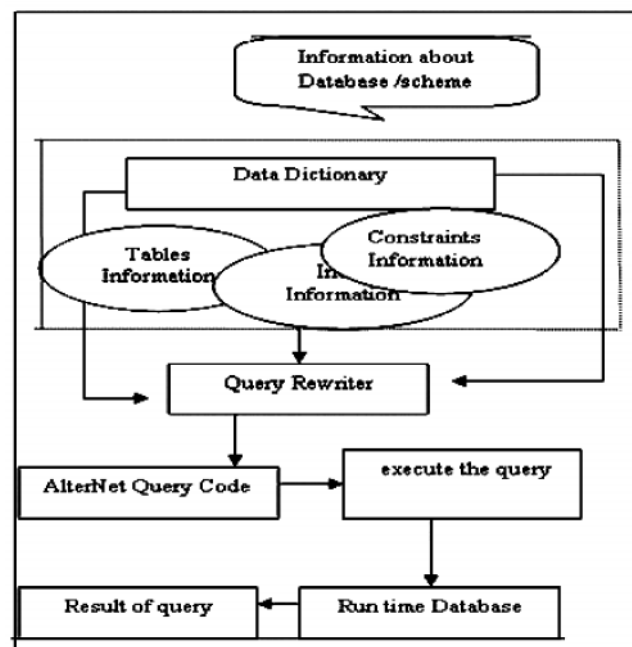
Information about Database /scheme

Data Dictionary

Tables Information

In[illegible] Information

Constraints Information

Query Rewriter

AlterNet Query Code

execute the query

Result of query

Run time Database